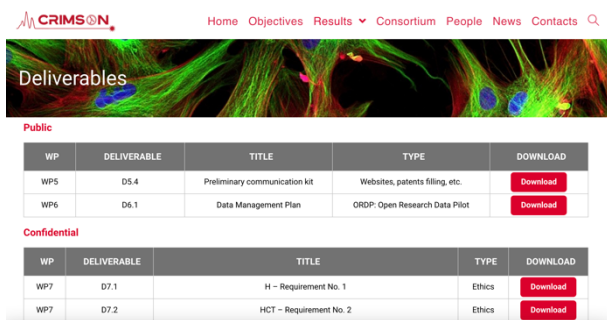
CRIMSON

Home Objectives Results Consortium People News Contacts

Deliverables

Public

| WP | DELIVERABLE | TITLE | TYPE | DOWNLOAD |
|---|---|---|---|---|
| WP5 | D5.4 | Preliminary communication kit | Websites, patents filling, etc. | Download |
| WP6 | D6.1 | Data Management Plan | ORDP: Open Research Data Pilot | Download |

Confidential

| WP | DELIVERABLE | TITLE | TYPE | DOWNLOAD |
|---|---|---|---|---|
| WP7 | D7.1 | H – Requirement No. 1 | Ethics | Download |
| WP7 | D7.2 | HCT – Requirement No. 2 | Ethics | Download |